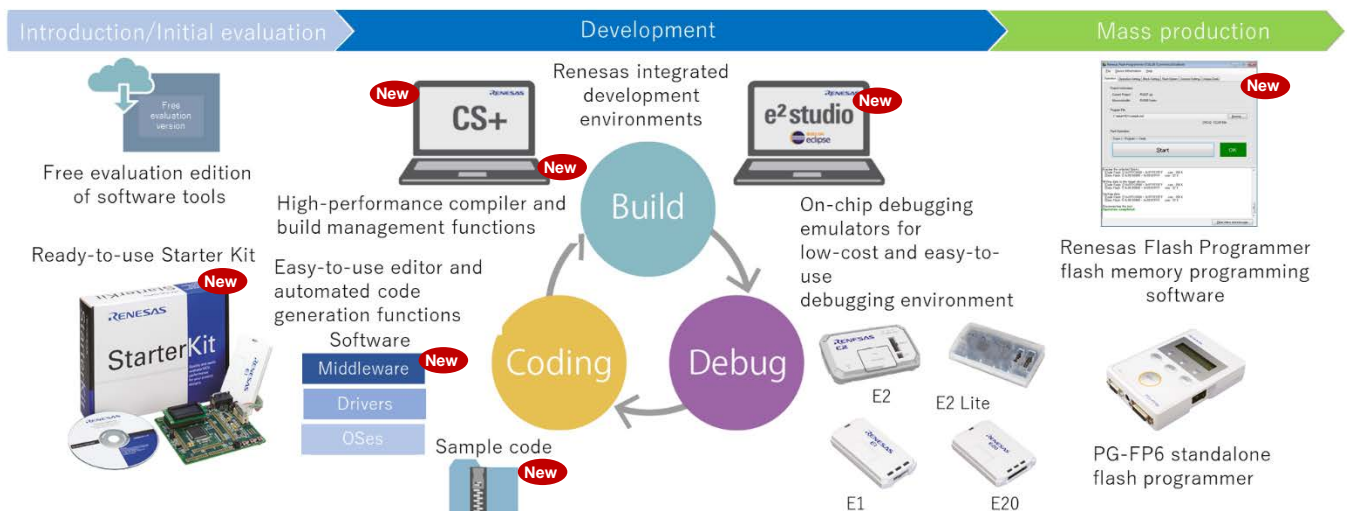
Introduction/Initial evaluation

Development

Mass production

Free evaluation version

Free evaluation edition of software tools

Ready-to-use Starter Kit

New

RENESAS

Starter Kit

New

CS+

New

Renesas integrated development environments

e² studio

New

eclipse

High-performance compiler and build management functions

Build

On-chip debugging emulators for low-cost and easy-to-use debugging environment

Easy-to-use editor and automated code generation functions

Software

Middleware

New

Drivers

OSes

Coding

Debug

Sample code

New

E2

E2 Lite

E1

E20

New

Start

OK

Renesas Flash Programmer flash memory programming software

PG-FP6 standalone flash programmer